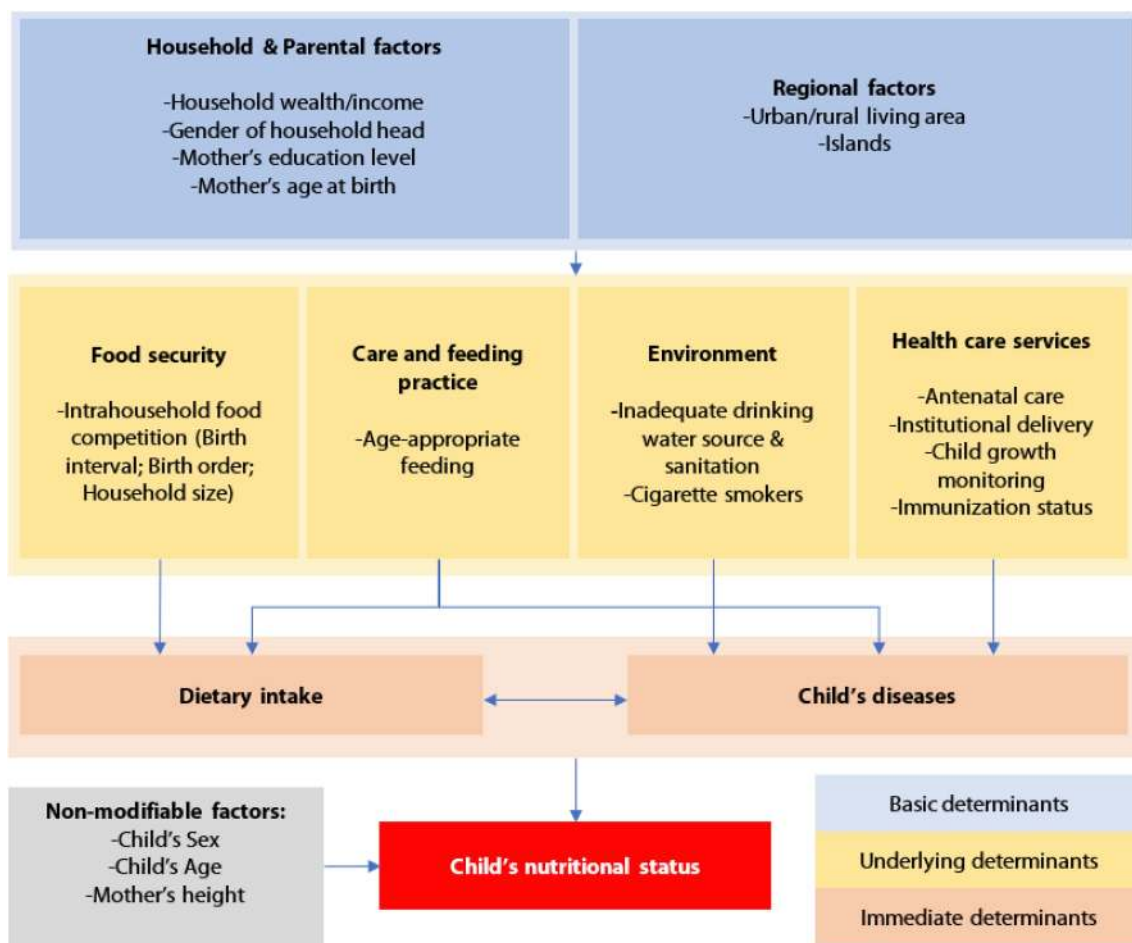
Household & Parental factors

-Household wealth/income
-Gender of household head
-Mother's education level
-Mother's age at birth

Regional factors
-Urban/rural living area
-Islands

Food security

-Intrahousehold food competition (Birth interval; Birth order; Household size)

Care and feeding practice

-Age-appropriate feeding

Environment

-Inadequate drinking water source & sanitation
-Cigarette smokers

Health care services

-Antenatal care
-Institutional delivery
-Child growth monitoring
-Immunization status

Dietary intake

Child's diseases

Non-modifiable factors:
-Child's Sex
-Child's Age
-Mother's height

Child's nutritional status

Basic determinants

Underlying determinants

Immediate determinants